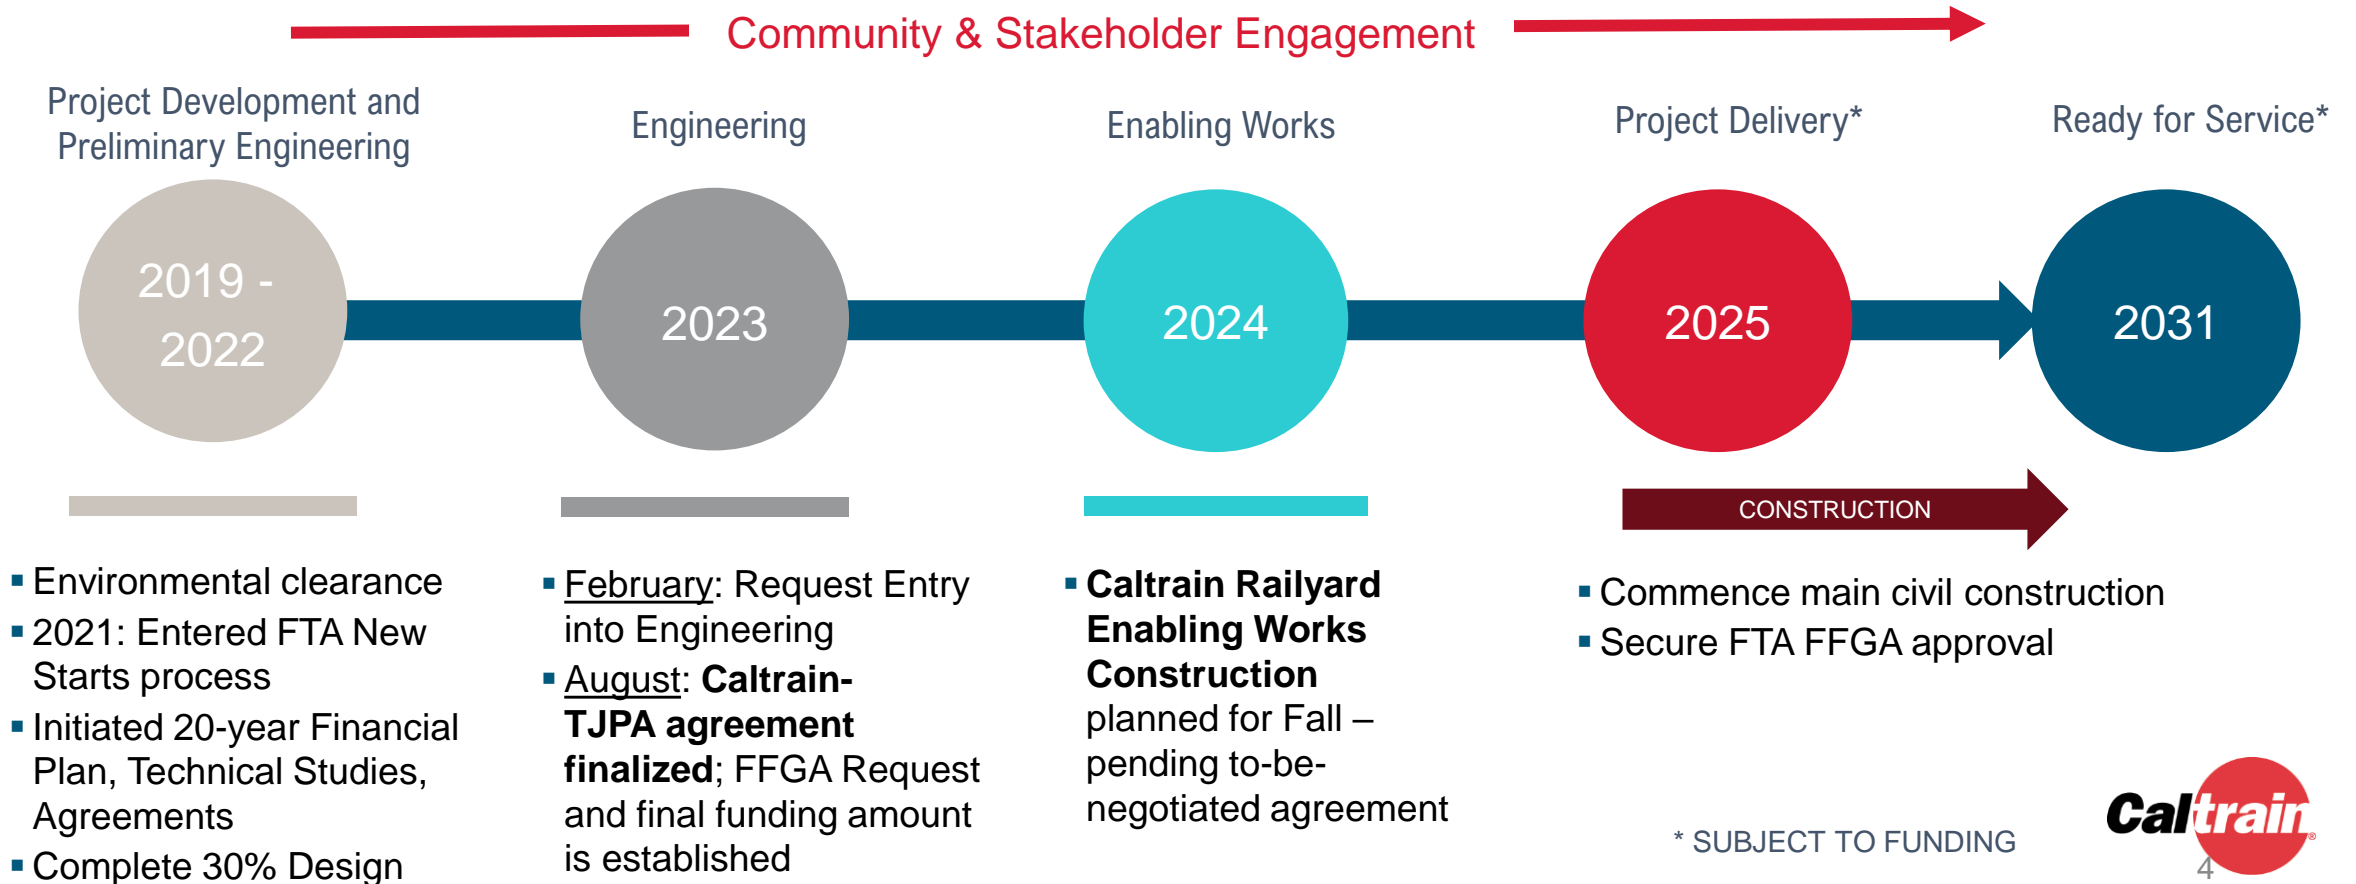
Community & Stakeholder Engagement

Project Development and Preliminary Engineering

Engineering

Enabling Works

Project Delivery*

Ready for Service*

2019 - 2022

2023

2024

2025

2031

CONSTRUCTION

- Environmental clearance
- 2021: Entered FTA New Starts process
- Initiated 20-year Financial Plan, Technical Studies, Agreements
- Complete 30% Design

- February: Request Entry into Engineering
- August: **Caltrain-TJPA agreement finalized**; FFGA Request and final funding amount is established

- **Caltrain Railyard Enabling Works Construction** planned for Fall – pending to-be-negotiated agreement

- Commence main civil construction
- Secure FTA FFGA approval

* SUBJECT TO FUNDING

Caltrain

4